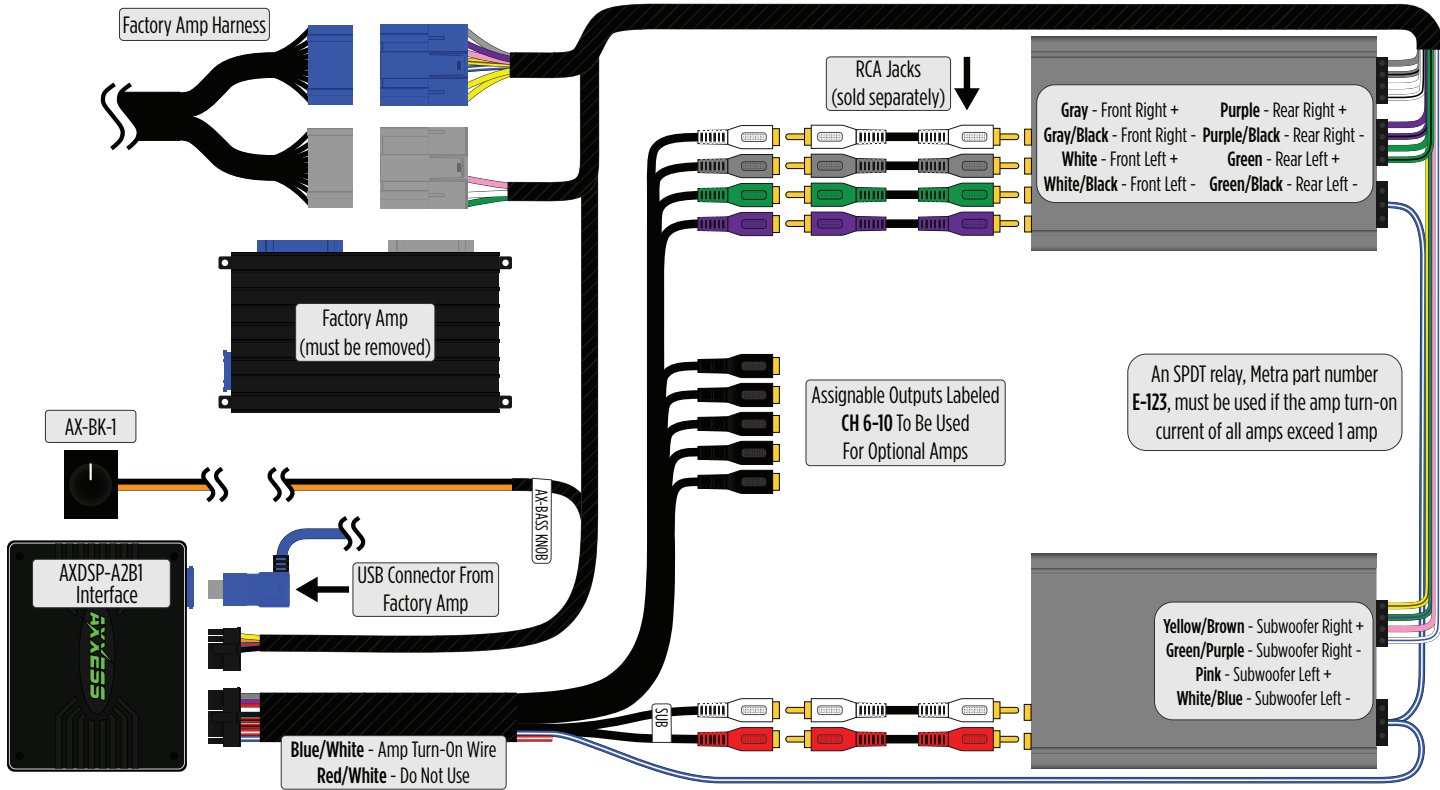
Factory Amp Harness

RCA Jacks
(sold separately)

Gray - Front Right +
Gray/Black - Front Right -
White - Front Left +
White/Black - Front Left -

Purple - Rear Right +
Purple/Black - Rear Right -
Green - Rear Left +
Green/Black - Rear Left -

Factory Amp
(must be removed)

Assignable Outputs Labeled
CH 6-10 To Be Used
For Optional Amps

An SPDT relay, Metra part number E-123, must be used if the amp turn-on current of all amps exceed 1 amp

AX-BK-1

AX-BASS KNOB

AXDSP-A2B1
Interface

AXXESS

USB Connector From
Factory Amp

Yellow/Brown - Subwoofer Right +
Green/Purple - Subwoofer Right -
Pink - Subwoofer Left +
White/Blue - Subwoofer Left -

SUB

Blue/White - Amp Turn-On Wire
Red/White - Do Not Use